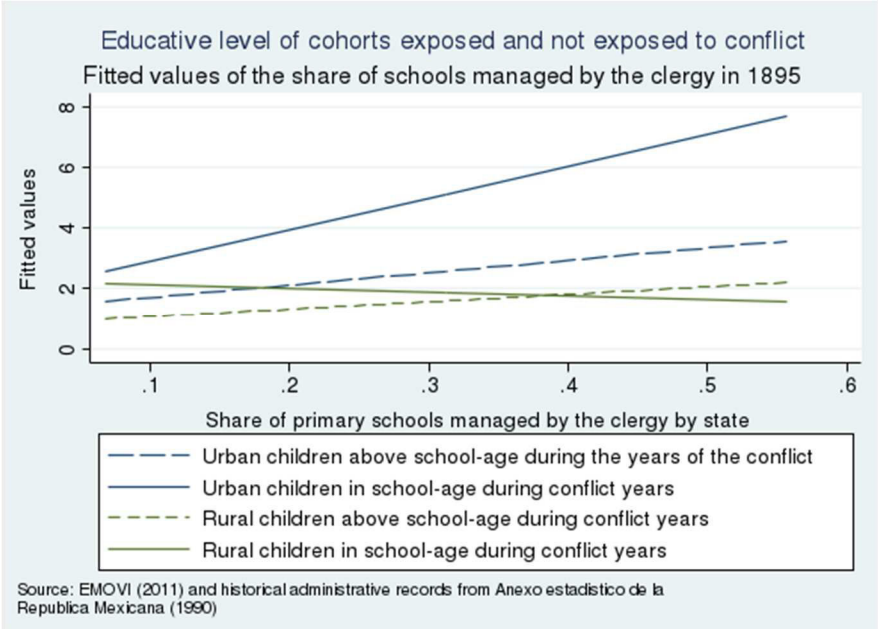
Educative level of cohorts exposed and not exposed to conflict
Fitted values of the share of schools managed by the clergy in 1895

Fitted values

8
6
4
2
0

.1 .2 .3 .4 .5 .6

Share of primary schools managed by the clergy by state

Urban children above school-age during the years of the conflict
Urban children in school-age during conflict years
Rural children above school-age during conflict years
Rural children in school-age during conflict years

Source: EMOVI (2011) and historical administrative records from Anexo estadistico de la Republica Mexicana (1990)